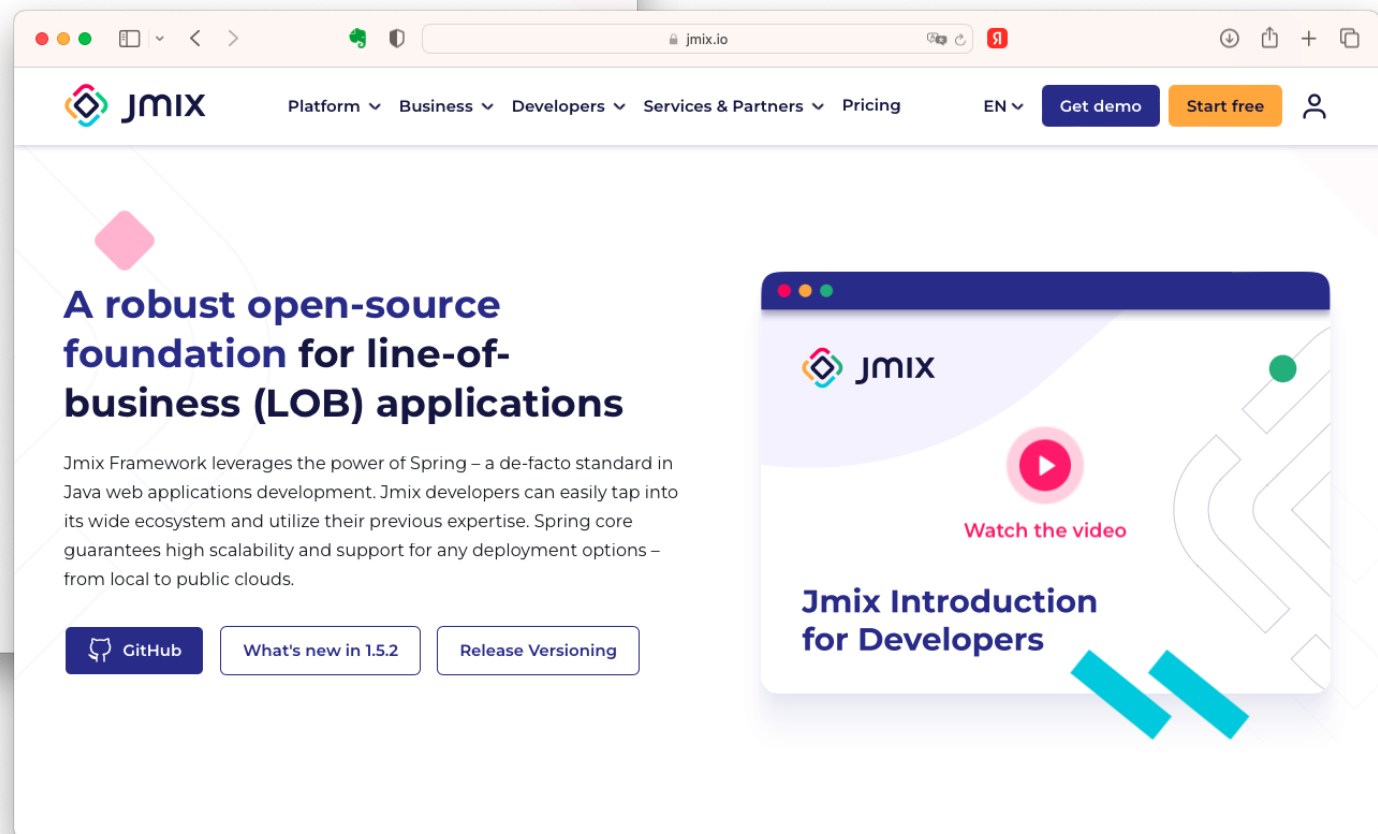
jmix.io

Я

JMIX

Platform Business Developers Services & Partners Pricing

EN Get demo Start free

A robust open-source foundation for line-of-business (LOB) applications

Jmix Framework leverages the power of Spring – a de-facto standard in Java web applications development. Jmix developers can easily tap into its wide ecosystem and utilize their previous expertise. Spring core guarantees high scalability and support for any deployment options – from local to public clouds.

GitHub What's new in 1.5.2 Release Versioning

JMIX

Watch the video

Jmix Introduction for Developers